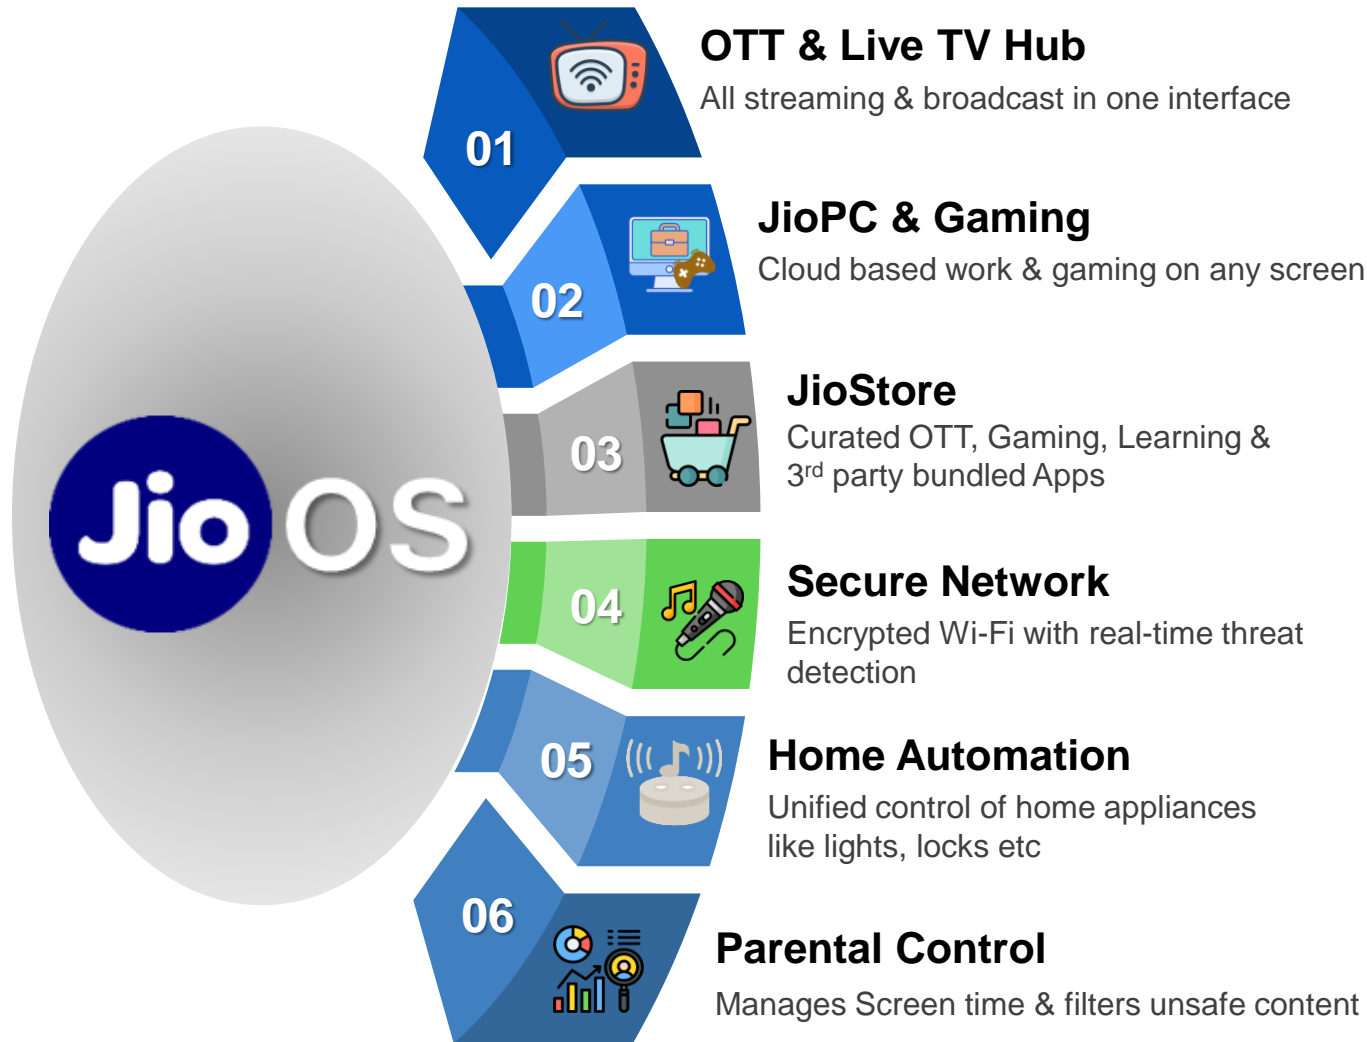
Jio OS

01

OTT & Live TV Hub

All streaming & broadcast in one interface

02

JioPC & Gaming

Cloud based work & gaming on any screen

03

JioStore

Curated OTT, Gaming, Learning & $3^{rd}$ party bundled Apps

04

Secure Network

Encrypted Wi-Fi with real-time threat detection

05

Home Automation

Unified control of home appliances like lights, locks etc

06

Parental Control

Manages Screen time & filters unsafe content